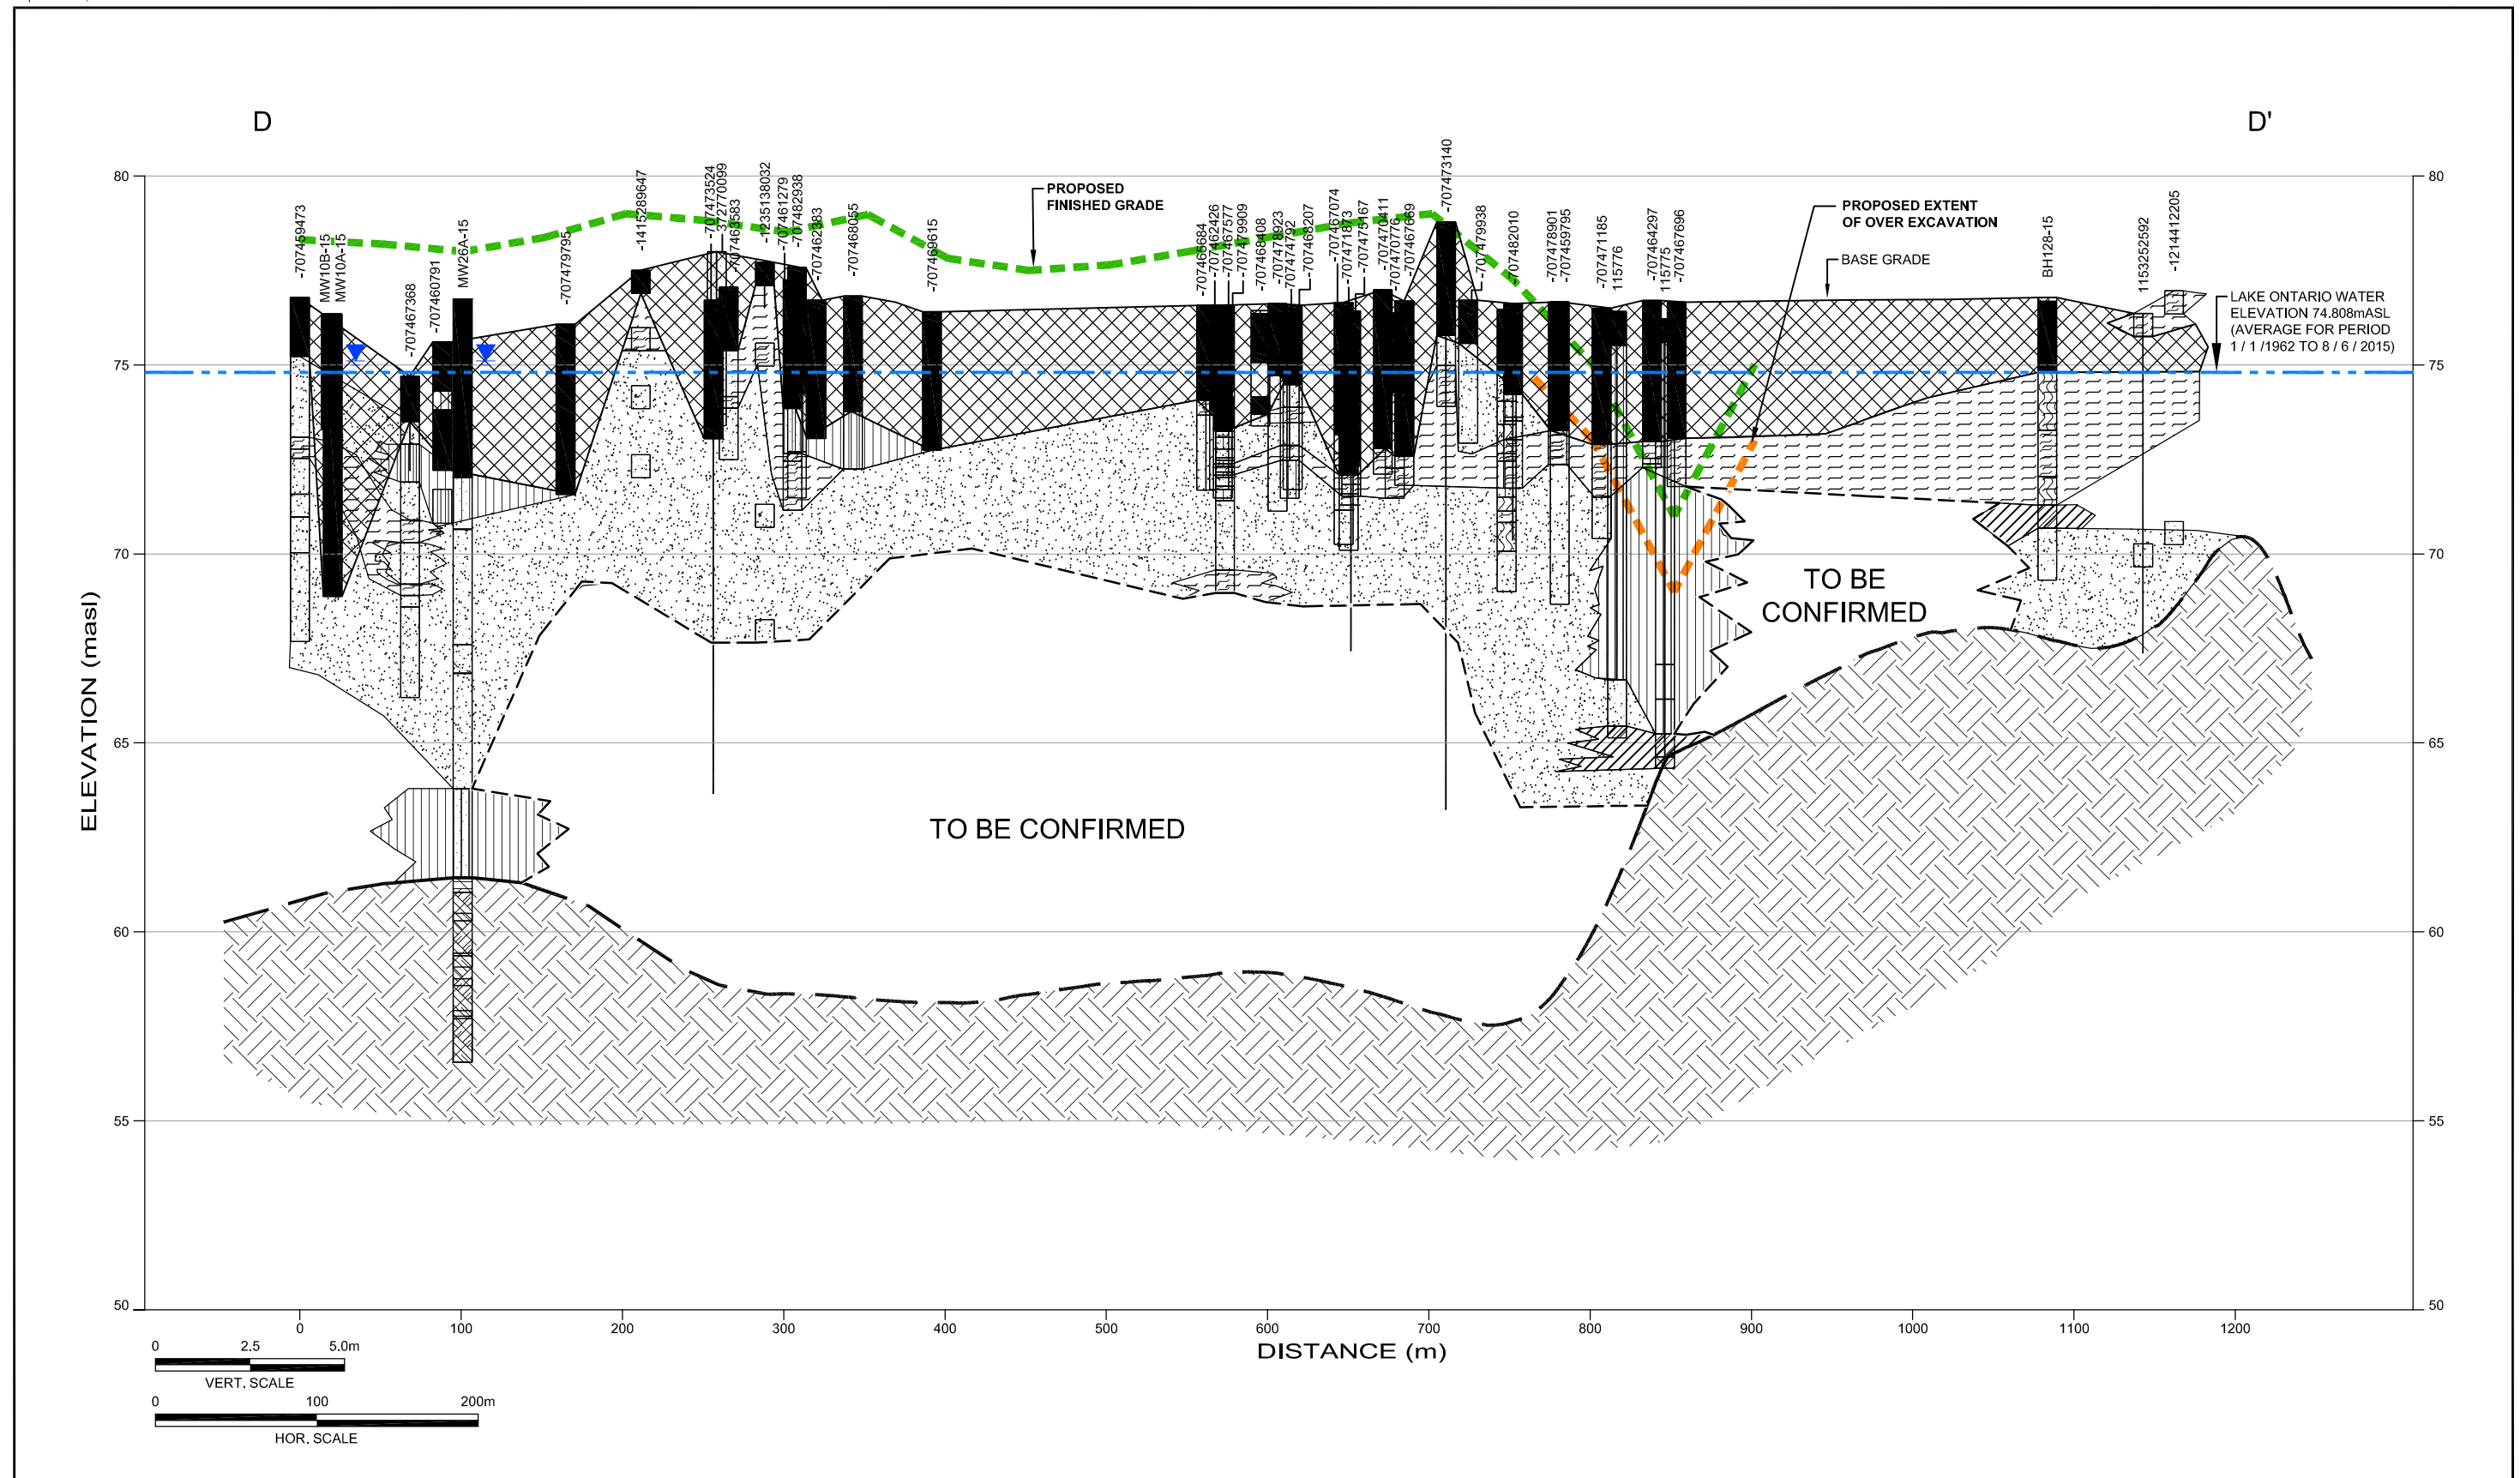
D

D'

PROPOSED FINISHED GRADE

PROPOSED EXTENT OF OVER EXCAVATION

BASE GRADE

LAKE ONTARIO WATER ELEVATION 74.808mASL (AVERAGE FOR PERIOD 1 / 1 /1962 TO 8 / 6 / 2015)

-707459473
MW10B-15
MW10A-15
-707467368
-707460791
MW26A-15
-707479795
-1415289647
-707473524
372770099
-707463583
-1235138032
-707461279
-707482938
-707462383
-707468055
-707469615
-707465684
-707462426
-707467577
-707479909
-707468408
-707478923
-707474792
-707468207
-707467074
-707471873
-707475167
-707470411
-707470776
-707467669
-707473140
-707479938
-707482010
-707478901
-707459795
-707471185
115776
-707464297
115775
-707467696
BH128-15
1153252592
-1214412205

TO BE CONFIRMED

TO BE CONFIRMED

ELEVATION (masl)

80
75
70
65
60
55
50

80
75
70
65
60
55
50

0
100
200
300
400
500
600
700
800
900
1000
1100
1200

DISTANCE (m)

0 2.5 5.0m
VERT. SCALE

0 100 200m
HOR. SCALE